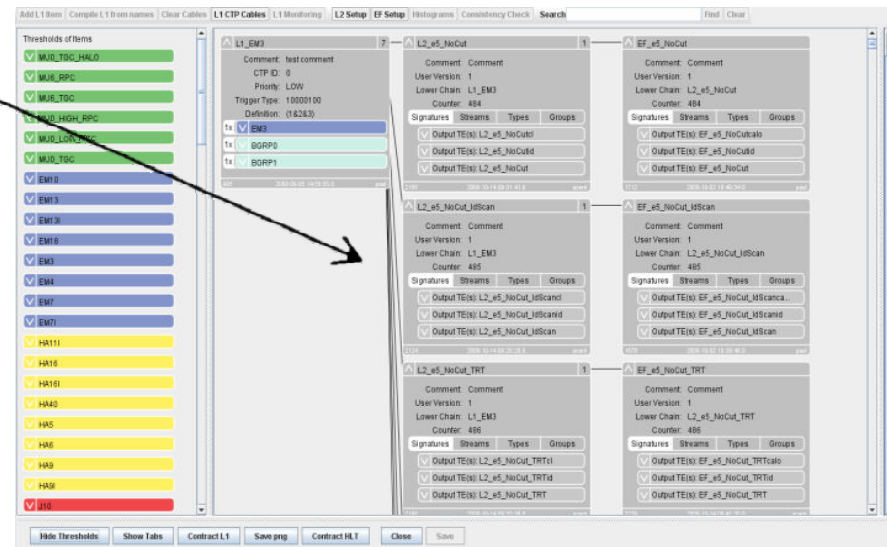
Add L1 Item | Compile L1 from names | Clear Cables | L1 CTP Cables | L1 Monitoring | L2 Setup | EF Setup | Histograms | Consistency Check | Search | Find | Clear

Thresholds of Items
MU0_TGC_HALO
MU6_RPC
MU6_TGC
MU0_HIGH_RPC
MU0_LOW_RPC
MU0_TGC
EM10
EM13
EM13I
EM18
EM3
EM4
EM7
EM7I
HA11I
HA16
HA16I
HA40
HA5
HA6
HA9
HA9I
J10

L1_EM3 7
Comment: test comment
CTP ID: 0
Priority: LOW
Trigger Type: 10000100
Definition: (1&2&3)
1x EM3
1x BGRP0
1x BGRP1

L2_e5_NoCut 1
Comment: Comment
User Version: 1
Lower Chain: L1_EM3
Counter: 484
Signatures | Streams | Types | Groups
Output TE(s): L2_e5_NoCutcl
Output TE(s): L2_e5_NoCutid
Output TE(s): L2_e5_NoCut

EF_e5_NoCut 1
Comment: Comment
User Version: 1
Lower Chain: L2_e5_NoCut
Counter: 484
Signatures | Streams | Types | Groups
Output TE(s): EF_e5_NoCutcalo
Output TE(s): EF_e5_NoCutid
Output TE(s): EF_e5_NoCut

L2_e5_NoCut_IdScan 1
Comment: Comment
User Version: 1
Lower Chain: L1_EM3
Counter: 485
Signatures | Streams | Types | Groups
Output TE(s): L2_e5_NoCut_IdScancl
Output TE(s): L2_e5_NoCut_IdScanid
Output TE(s): L2_e5_NoCut_IdScan

EF_e5_NoCut_IdScan 1
Comment: Comment
User Version: 1
Lower Chain: L2_e5_NoCut_IdScan
Counter: 485
Signatures | Streams | Types | Groups
Output TE(s): EF_e5_NoCut_IdScanca...
Output TE(s): EF_e5_NoCut_IdScanid
Output TE(s): EF_e5_NoCut_IdScan

L2_e5_NoCut_TRT 1
Comment: Comment
User Version: 1
Lower Chain: L1_EM3
Counter: 486
Signatures | Streams | Types | Groups
Output TE(s): L2_e5_NoCut_TRTcl
Output TE(s): L2_e5_NoCut_TRTid
Output TE(s): L2_e5_NoCut_TRT

EF_e5_NoCut_TRT 1
Comment: Comment
User Version: 1
Lower Chain: L2_e5_NoCut_TRT
Counter: 486
Signatures | Streams | Types | Groups
Output TE(s): EF_e5_NoCut_TRTcalo
Output TE(s): EF_e5_NoCut_TRTid
Output TE(s): EF_e5_NoCut_TRT

Hide Thresholds | Show Tabs | Contract L1 | Save png | Contract HLT | Close | Save